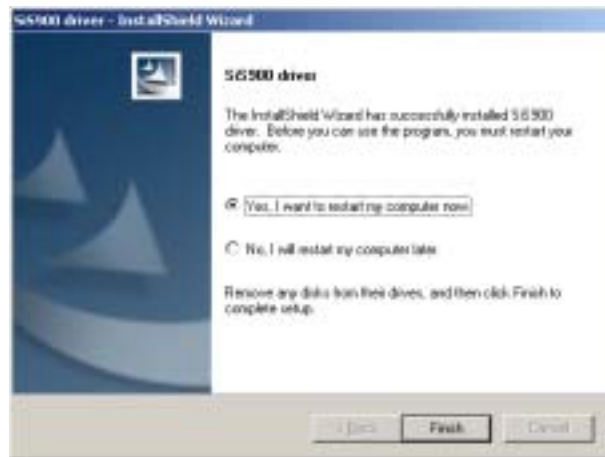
SG900 driver - InstallShield Wizard

SG900 driver

The InstallShield Wizard has successfully installed SG900 driver. Before you can use the program, you must restart your computer.

Yes, I want to restart my computer now.

No, I will restart my computer later.

Remove any disks from their drives, and then click Finish to complete setup.

< Back

Finish

Cancel